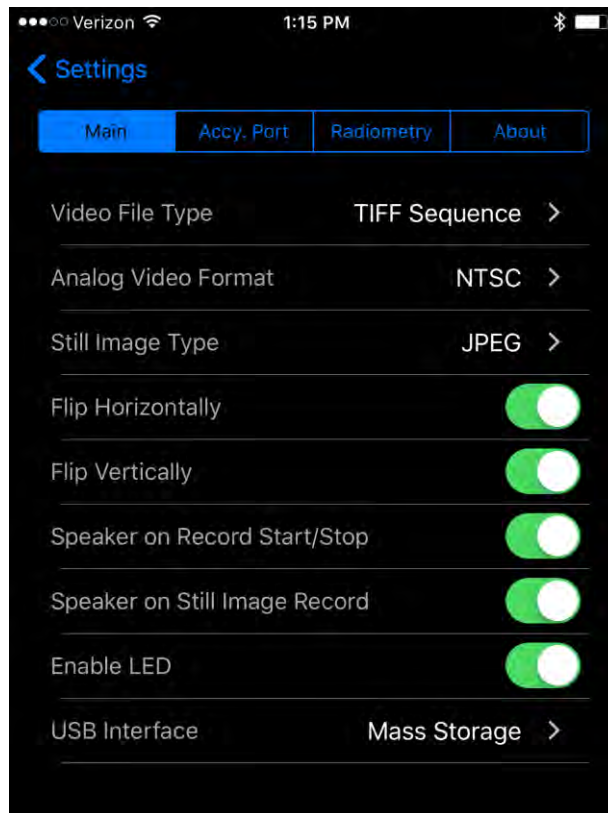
●●●○○ Verizon 1:15 PM

< Settings

| Main | Accy. Port | Radiometry | About |
|---|---|---|---|

Video File Type TIFF Sequence >

Analog Video Format NTSC >

Still Image Type JPEG >

Flip Horizontally

Flip Vertically

Speaker on Record Start/Stop

Speaker on Still Image Record

Enable LED

USB Interface Mass Storage >